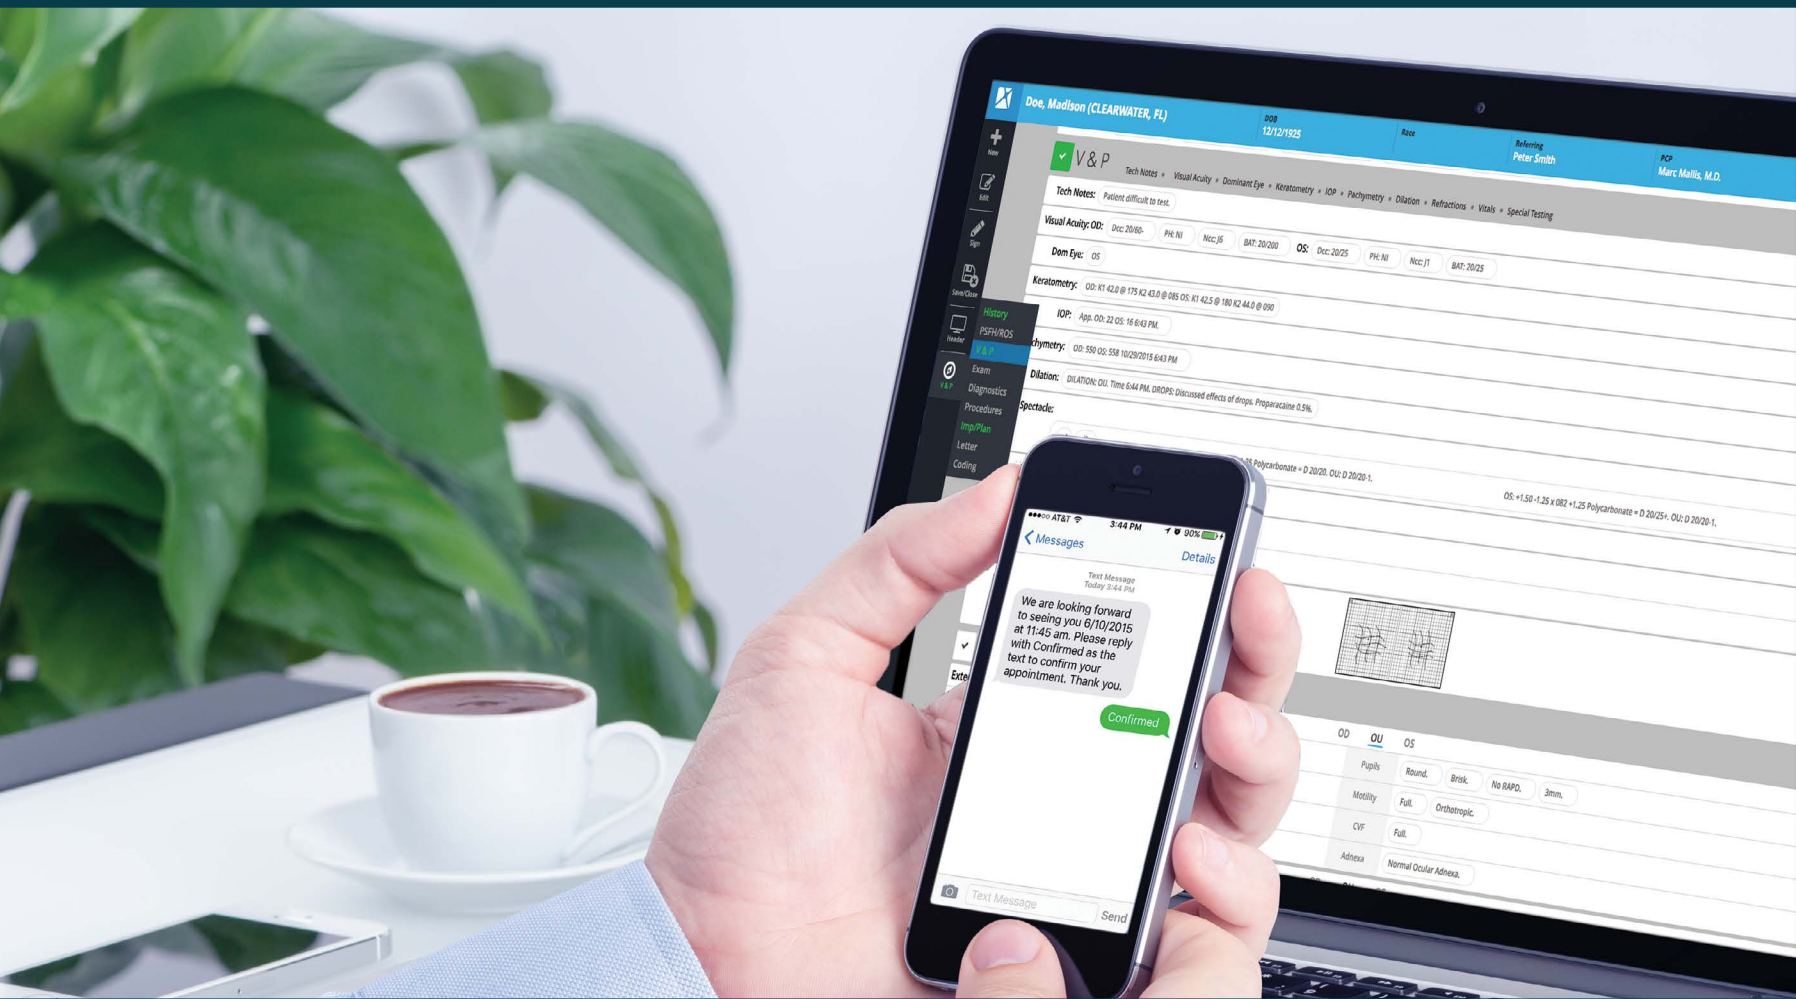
Doe, Madison (CLEARWATER, FL)

DOB 12/12/1925

Race

Referring Peter Smith

PCP Marc Mallis, M.D.

New

Edit

Sign

Save/Close

Header

V&P

History

PSFH/ROS

V & P

Exam

Diagnostics

Procedures

Imp/Plan

Letter

Coding

V & P

Tech Notes • Visual Acuity • Dominant Eye • Keratometry • IOP • Pachymetry • Dilation • Refractions • Vitals • Special Testing

Tech Notes: Patient difficult to test.

Visual Acuity: OD: Dcc: 20/60- PH: NI Ncc: J6 BAT: 20/200 OS: Dcc: 20/25 PH: NI Ncc: J1 BAT: 20/25

Dom Eye: OS

Keratometry: OD: K1 42.0 @ 175 K2 43.0 @ 085 OS: K1 42.5 @ 180 K2 44.0 @ 090

IOP: App. OD: 22 OS: 16 6:43 PM.

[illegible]chymetry: OD: 550 OS: 558 10/29/2015 6:43 PM

Dilation: DILATION: OU. Time 6:44 PM. DROPS: Discussed effects of drops. Proparacaine 0.5%.

Spectacle:

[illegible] Polycarbonate = D 20/20. OU: D 20/20-1.

OS: +1.50 -1.25 x 082 +1.25 Polycarbonate = D 20/25+. OU: D 20/20-1.

Exte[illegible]

OD OU OS

Pupils Round. Brisk. No RAPD. 3mm.

Motility Full. Orthotropic.

CVF Full.

Adnexa Normal Ocular Adnexa.

AT&T 3:44 PM 90%

Messages

Details

Text Message
Today 3:44 PM

We are looking forward to seeing you 6/10/2015 at 11:45 am. Please reply with Confirmed as the text to confirm your appointment. Thank you.

Confirmed

Text Message

Send